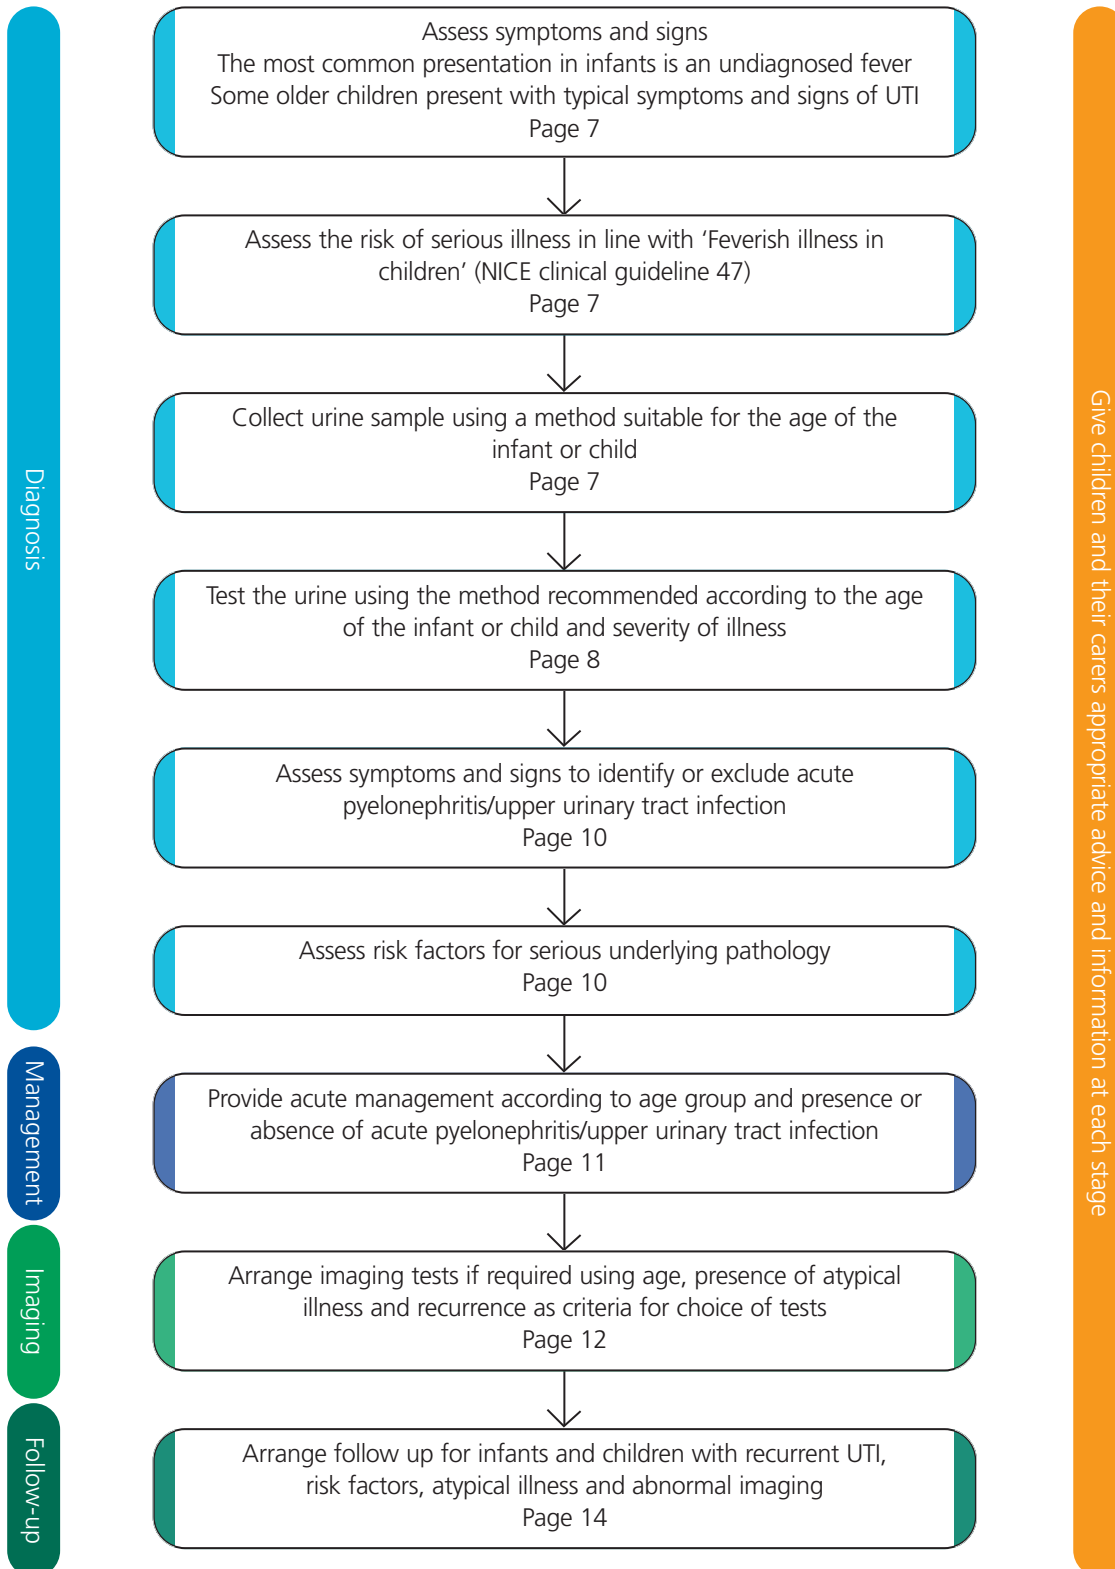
Diagnosis

Assess symptoms and signs
The most common presentation in infants is an undiagnosed fever
Some older children present with typical symptoms and signs of UTI
Page 7

Assess the risk of serious illness in line with ‘Feverish illness in children’ (NICE clinical guideline 47)
Page 7

Collect urine sample using a method suitable for the age of the infant or child
Page 7

Test the urine using the method recommended according to the age of the infant or child and severity of illness
Page 8

Assess symptoms and signs to identify or exclude acute pyelonephritis/upper urinary tract infection
Page 10

Assess risk factors for serious underlying pathology
Page 10

Management

Provide acute management according to age group and presence or absence of acute pyelonephritis/upper urinary tract infection
Page 11

Imaging

Arrange imaging tests if required using age, presence of atypical illness and recurrence as criteria for choice of tests
Page 12

Follow-up

Arrange follow up for infants and children with recurrent UTI, risk factors, atypical illness and abnormal imaging
Page 14

Give children and their carers appropriate advice and information at each stage